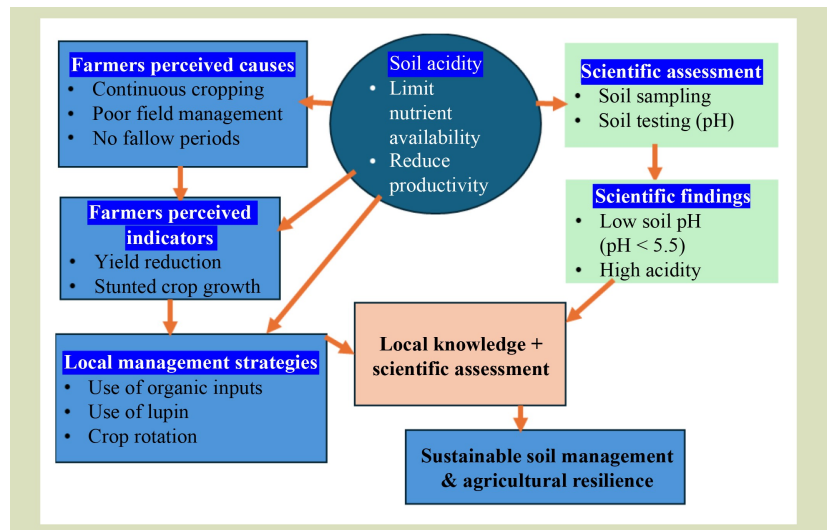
Farmers perceived causes
- Continuous cropping
- Poor field management
- No fallow periods

Soil acidity
- Limit nutrient availability
- Reduce productivity

Scientific assessment
- Soil sampling
- Soil testing (pH)

Farmers perceived indicators
- Yield reduction
- Stunted crop growth

Scientific findings
- Low soil pH (pH < 5.5)
- High acidity

Local management strategies
- Use of organic inputs
- Use of lupin
- Crop rotation

Local knowledge + scientific assessment

Sustainable soil management & agricultural resilience